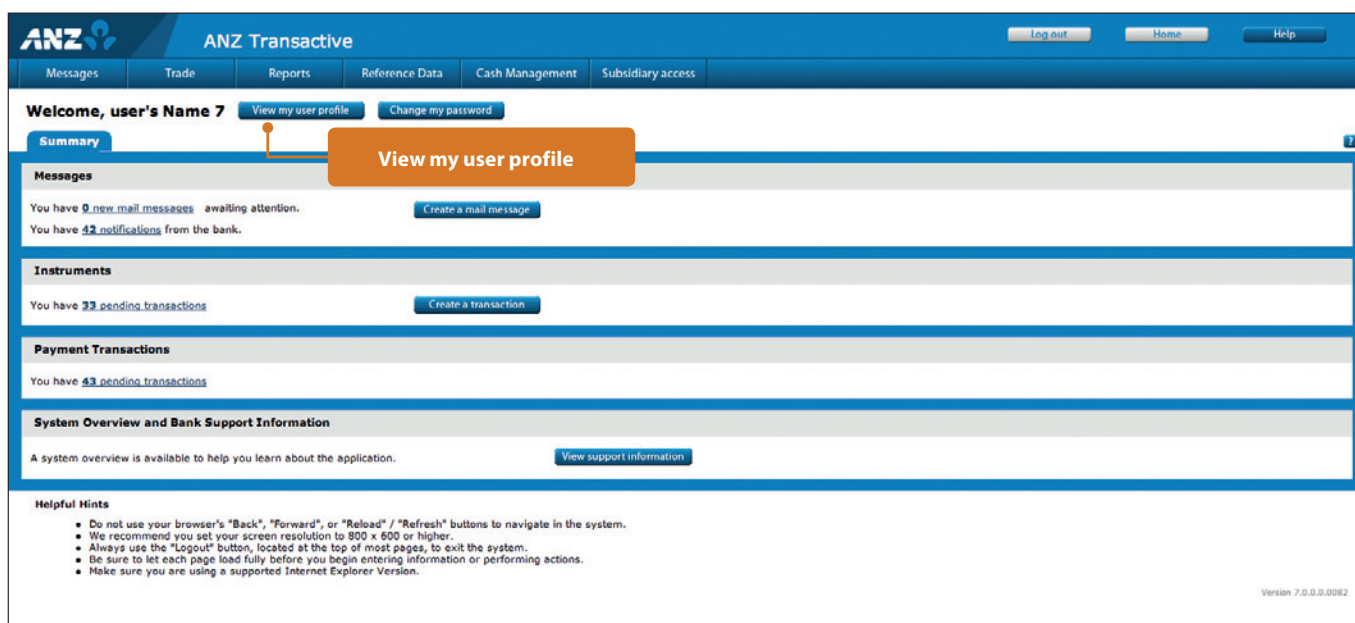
ANZ ANZ Transactive

Log out Home Help

Messages Trade Reports Reference Data Cash Management Subsidiary access

Welcome, user's Name 7 View my user profile Change my password

Summary

View my user profile

?

Messages

You have 0 new mail messages awaiting attention.

You have 42 notifications from the bank.

Create a mail message

Instruments

You have 33 pending transactions

Create a transaction

Payment Transactions

You have 43 pending transactions

System Overview and Bank Support Information

A system overview is available to help you learn about the application.

View support information

Helpful Hints

- Do not use your browser's "Back", "Forward", or "Reload" / "Refresh" buttons to navigate in the system.
- We recommend you set your screen resolution to 800 x 600 or higher.
- Always use the "Logout" button, located at the top of most pages, to exit the system.
- Be sure to let each page load fully before you begin entering information or performing actions.
- Make sure you are using a supported Internet Explorer Version.

Version 7.0.0.0.0082